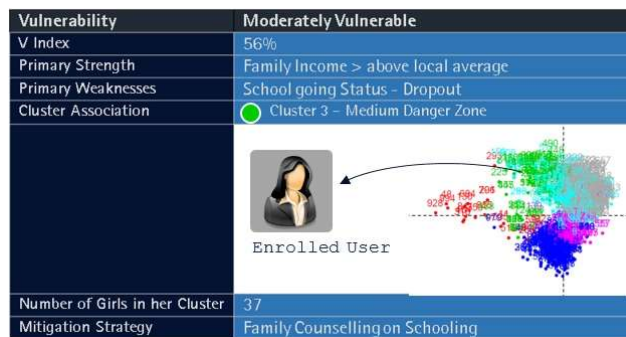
| Vulnerability | Moderately Vulnerable |
|---|---|
| V Index | 56% |
| Primary Strength | Family Income > above local average |
| Primary Weaknesses | School going Status - Dropout |
| Cluster Association | Cluster 3 – Medium Danger Zone |
| | Enrolled User |
| Number of Girls in her Cluster | 37 |
| Mitigation Strategy | Family Counselling on Schooling |